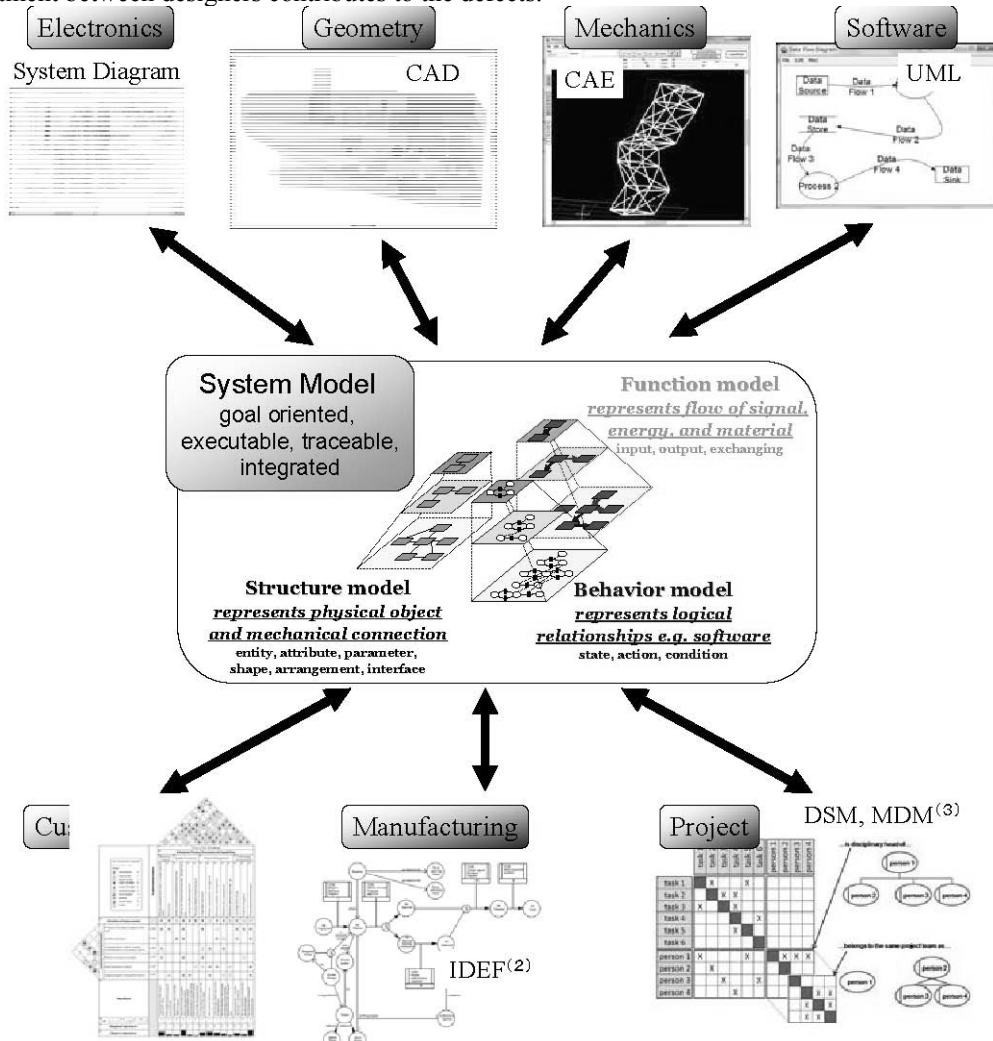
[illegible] between designers contributes to the defects.

Electronics

System Diagram

Geometry

CAD

Mechanics

CAE

Software

UML

Data Source

Data Flow 1

Data Store

Data Flow 2

Data Flow 3

Data Flow 4

Process 2

Data Sink

System Model
goal oriented, executable, traceable, integrated

Function model
represents flow of signal, energy, and material
input, output, exchanging

Structure model
represents physical object and mechanical connection
entity, attribute, parameter, shape, arrangement, interface

Behavior model
represents logical relationships e.g. software
state, action, condition

Cu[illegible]

Manufacturing

IDEF$^{(2)}$

Project

DSM, MDM$^{(3)}$

...is disciplinary head of...

person 1

person 2

person 3

person 4

...belongs to the same project team as...

task 1

task 2

task 3

task 4

task 5

task 6

person 1

person 2

person 3

person 4